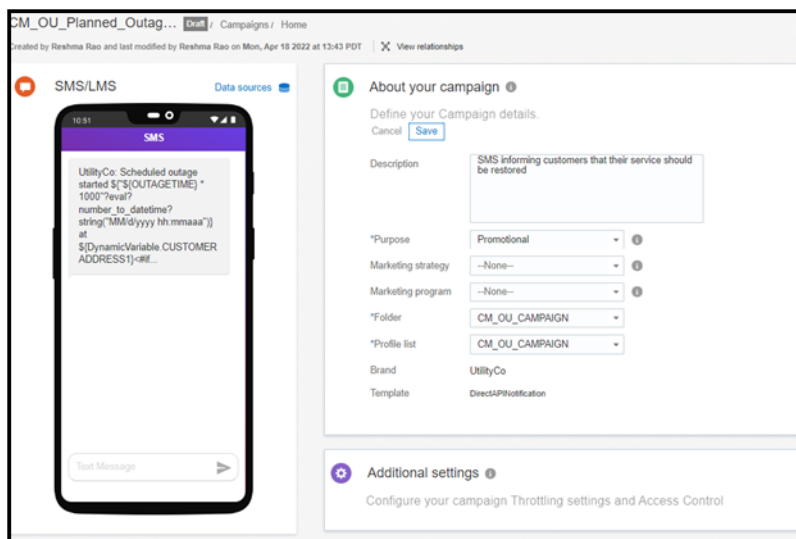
CM_OU_Planned_Outag... Draft / Campaigns / Home

reated by Reshma Rao and last modified by Reshma Rao on Mon, Apr 18 2022 at 13:43 PDT | View relationships

SMS/LMS

Data sources

10:51

SMS

UtilityCo: Scheduled outage started ${"${OUTAGETIME} * 1000"?eval?number_to_datetime?string("MM/d/yyyy hh:mmaaa")} at ${DynamicVariable.CUSTOMER ADDRESS1}<#if...

Text Message

About your campaign

Define your Campaign details.

Cancel Save

Description

SMS informing customers that their service should be restored

*Purpose

Promotional

Marketing strategy

--None--

Marketing program

--None--

*Folder

CM_OU_CAMPAIGN

*Profile list

CM_OU_CAMPAIGN

Brand

UtilityCo

Template

DirectAPINotification

Additional settings

Configure your campaign Throttling settings and Access Control